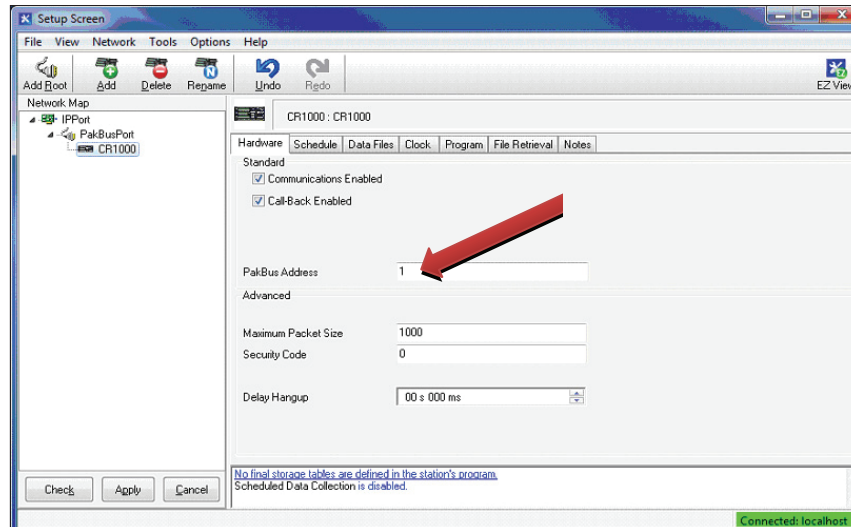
Setup Screen

File View Network Tools Options Help

Add Root Add Delete Rename Undo Redo EZ View

Network Map

IPPort
PakBusPort
CR1000

CR1000 : CR1000

Hardware Schedule Data Files Clock Program File Retrieval Notes

Standard

Communications Enabled

Call-Back Enabled

PakBus Address 1

Advanced

Maximum Packet Size 1000

Security Code 0

Delay Hangup 00 s 000 ms

No final storage tables are defined in the station's program.
Scheduled Data Collection is disabled.

Check Apply Cancel

Connected: localhost